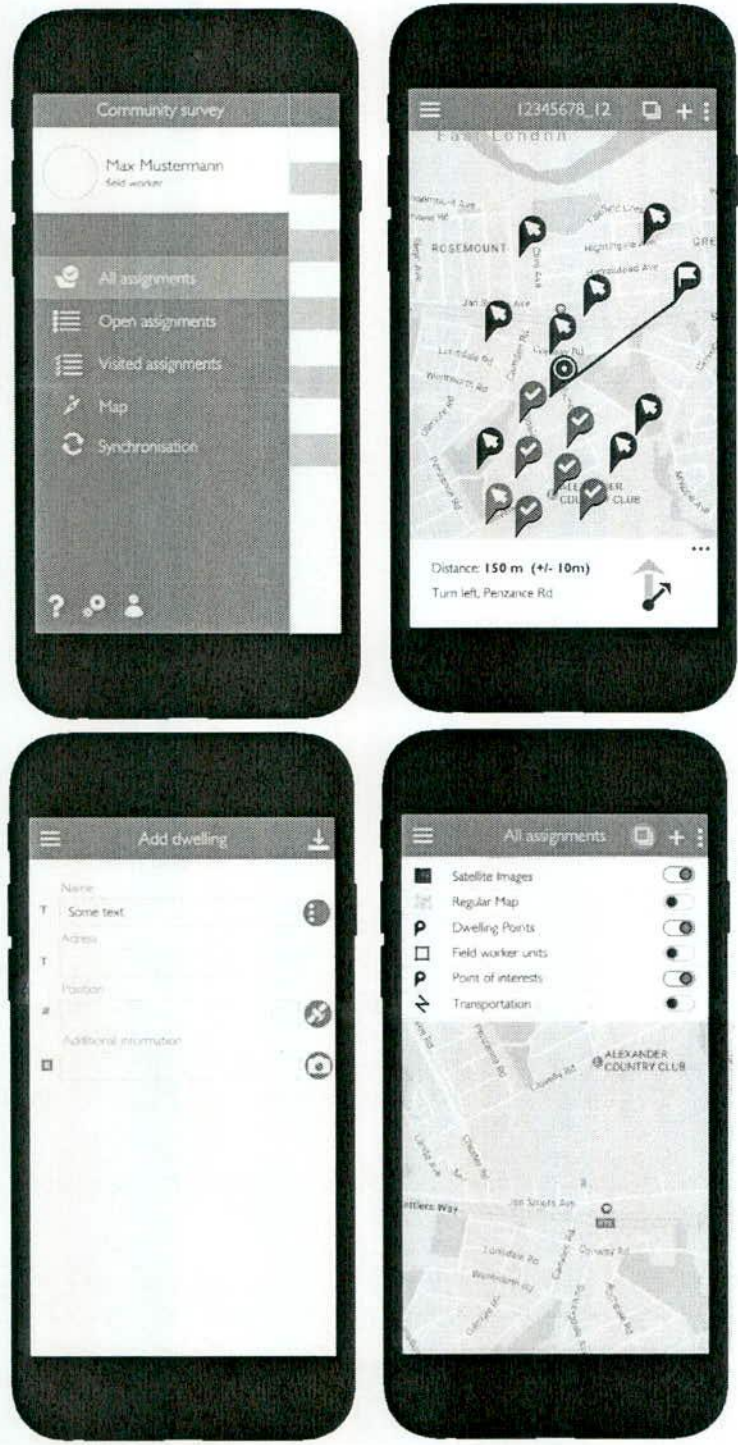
Community survey

Max Mustermann
field worker

All assignments
Open assignments
Visited assignments
Map
Synchronisation

12345678_12

East London

ROSEMOUNT

Distance: **150 m (+/- 10m)**
Turn left, Penzance Rd

Add dwelling

Name
Some text
Adress
Position
Additional information

All assignments

Satellite Images
Regular Map
Dwelling Points
Field worker units
Point of interests
Transportation

ALEXANDER COUNTRY CLUB